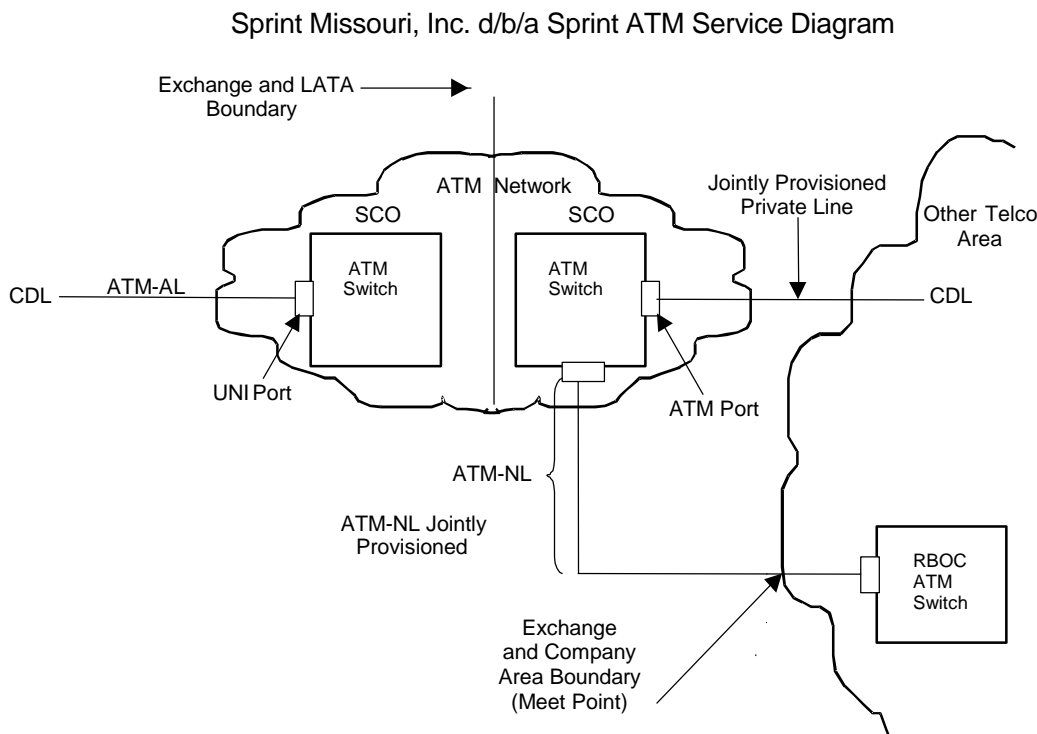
Sprint Missouri, Inc. d/b/a Sprint ATM Service Diagram

Exchange and LATA Boundary

ATM Network

Jointly Provisioned Private Line

Other Telco Area

SCO

SCO

ATM Switch

ATM Switch

CDL

ATM-AL

CDL

UNI Port

ATM Port

ATM-NL

ATM-NL Jointly Provisioned

RBOC ATM Switch

Exchange and Company Area Boundary (Meet Point)